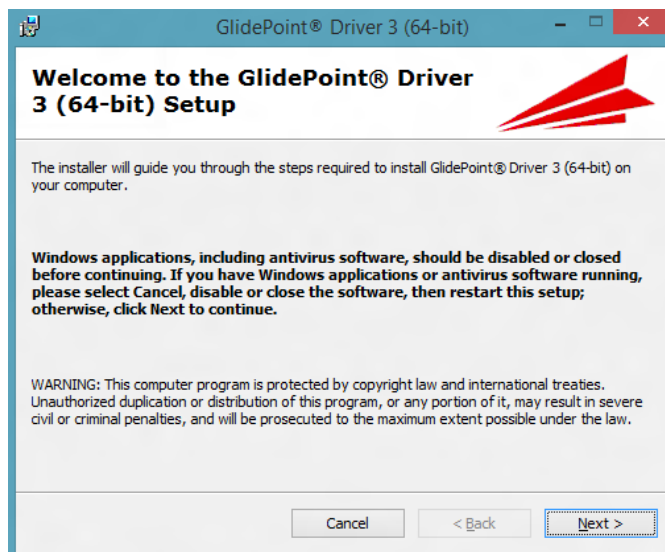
GlidePoint® Driver 3 (64-bit)

Welcome to the GlidePoint® Driver 3 (64-bit) Setup

The installer will guide you through the steps required to install GlidePoint® Driver 3 (64-bit) on your computer.

Windows applications, including antivirus software, should be disabled or closed before continuing. If you have Windows applications or antivirus software running, please select Cancel, disable or close the software, then restart this setup; otherwise, click Next to continue.

WARNING: This computer program is protected by copyright law and international treaties. Unauthorized duplication or distribution of this program, or any portion of it, may result in severe civil or criminal penalties, and will be prosecuted to the maximum extent possible under the law.

Cancel

< Back

Next >